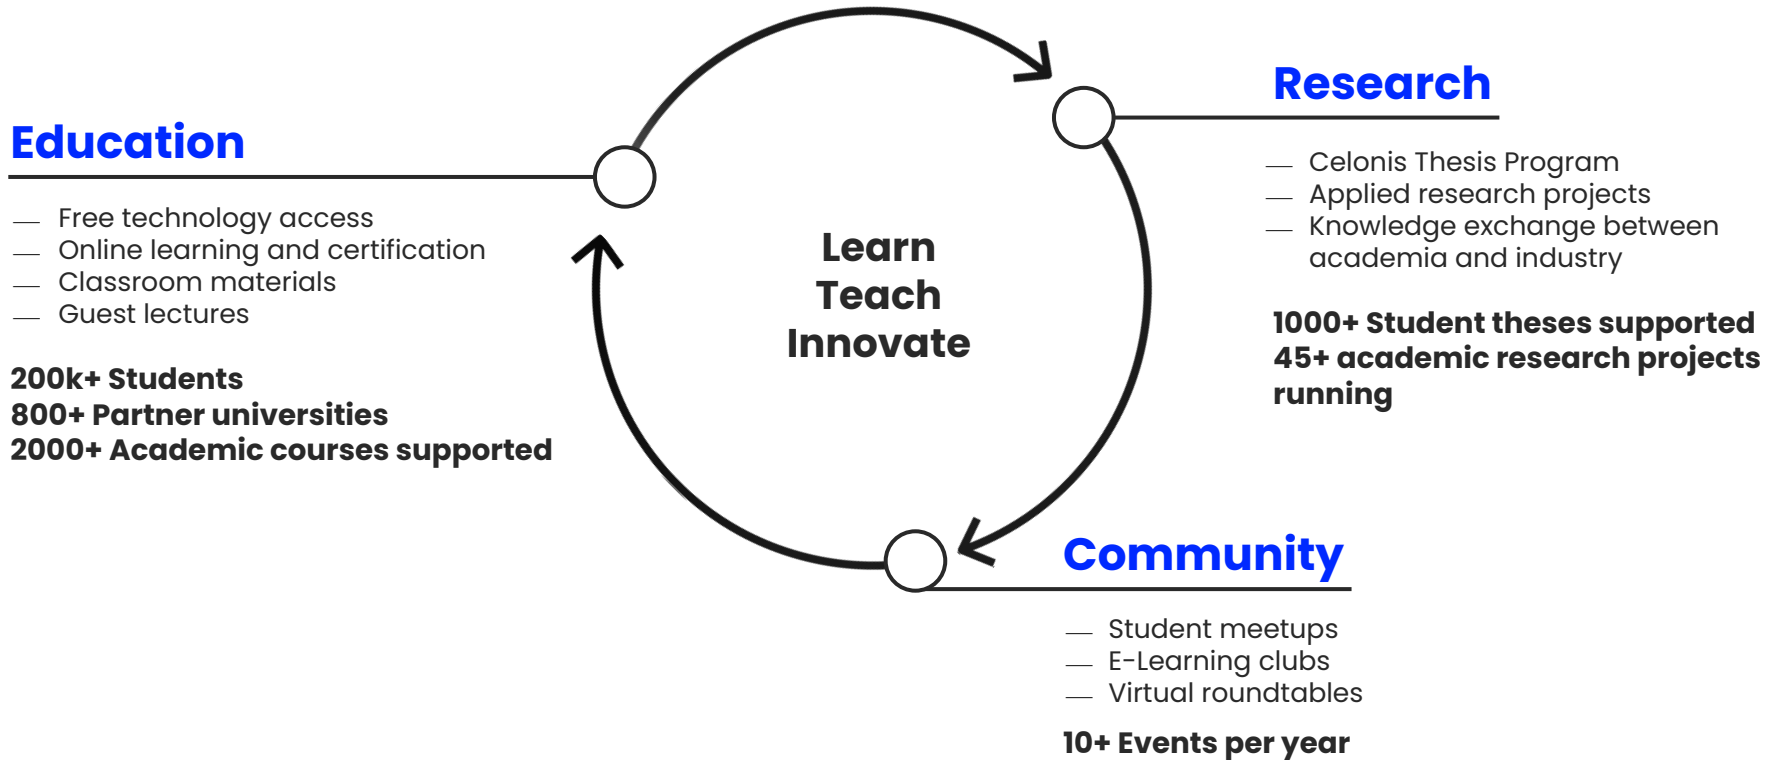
Education

— Free technology access
— Online learning and certification
— Classroom materials
— Guest lectures

200k+ Students
800+ Partner universities
2000+ Academic courses supported

Learn
Teach
Innovate

Research

— Celonis Thesis Program
— Applied research projects
— Knowledge exchange between academia and industry

1000+ Student theses supported
45+ academic research projects running

Community

— Student meetups
— E-Learning clubs
— Virtual roundtables

10+ Events per year